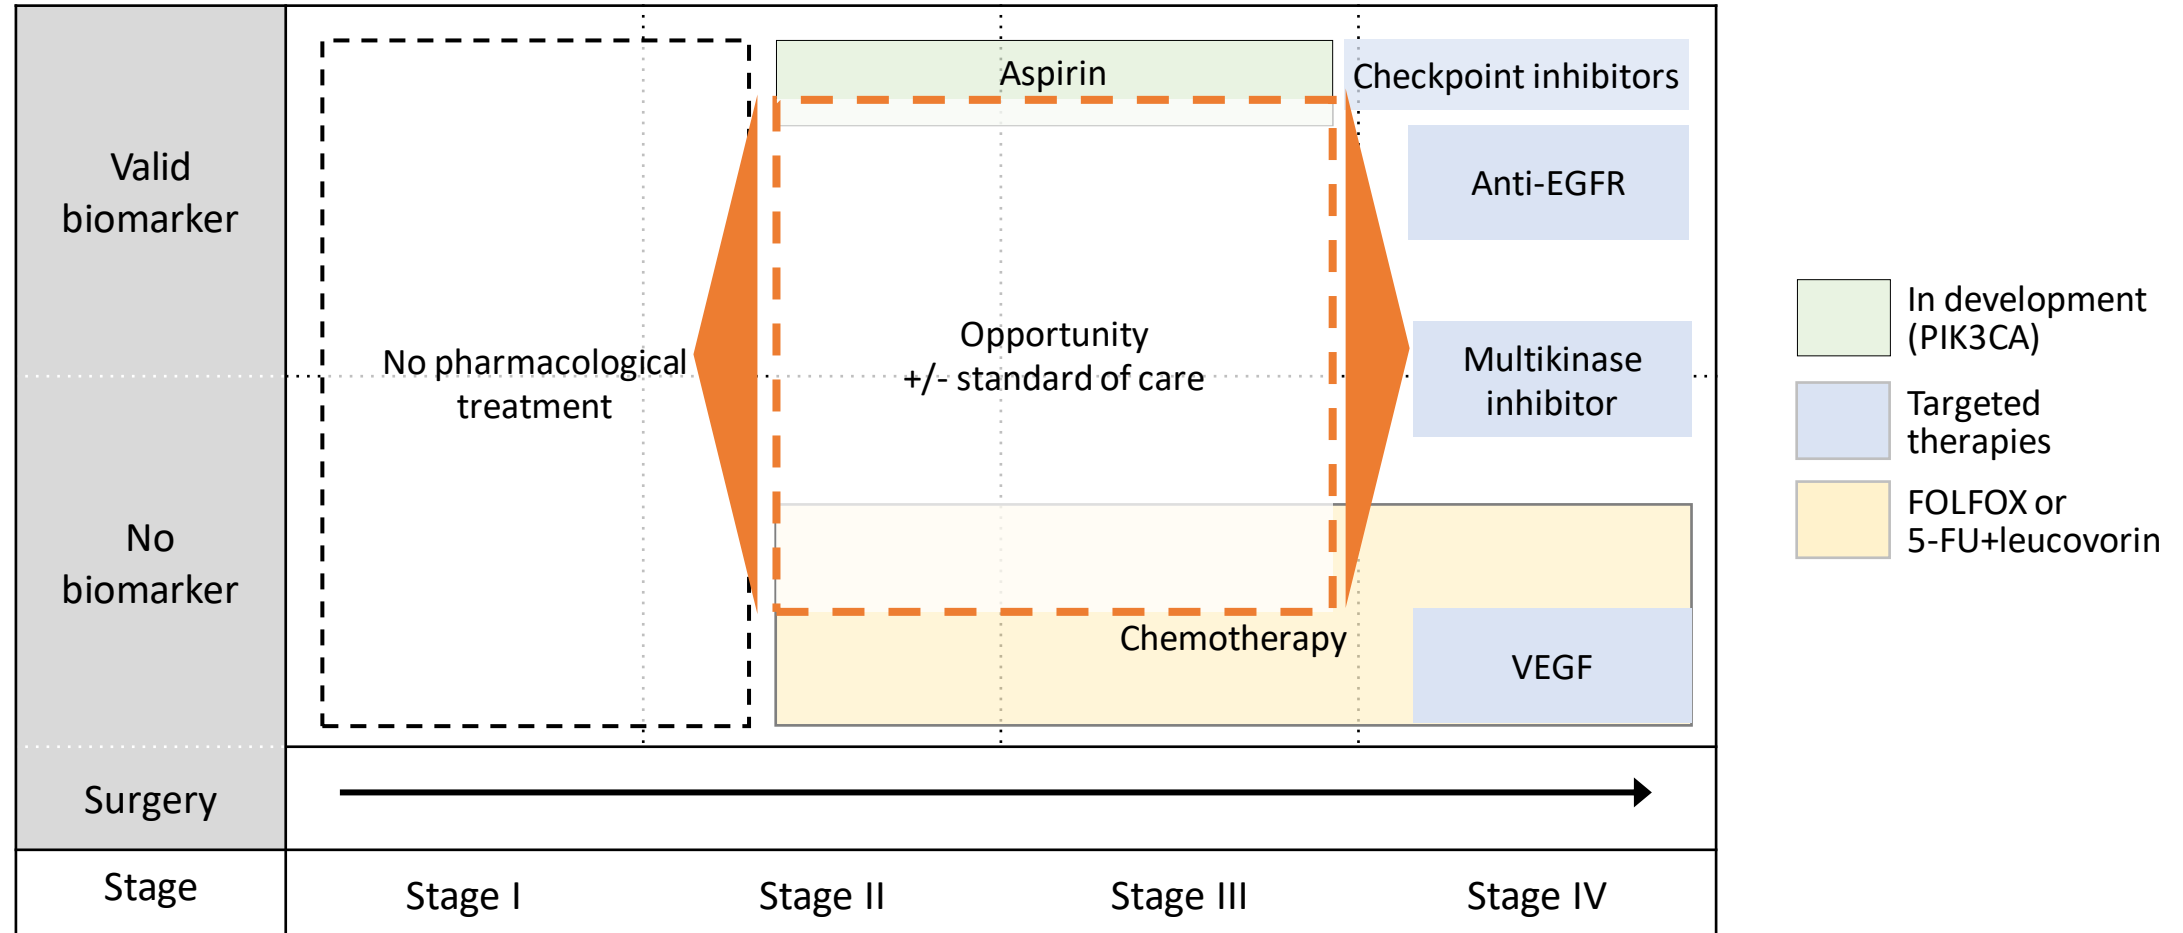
Valid biomarker

No biomarker

Surgery

Stage

No pharmacological treatment

Aspirin

Checkpoint inhibitors

Anti-EGFR

Opportunity +/- standard of care

Multikinase inhibitor

Chemotherapy

VEGF

Stage I

Stage II

Stage III

Stage IV

In development (PIK3CA)

Targeted therapies

FOLFOX or 5-FU+leucovorin